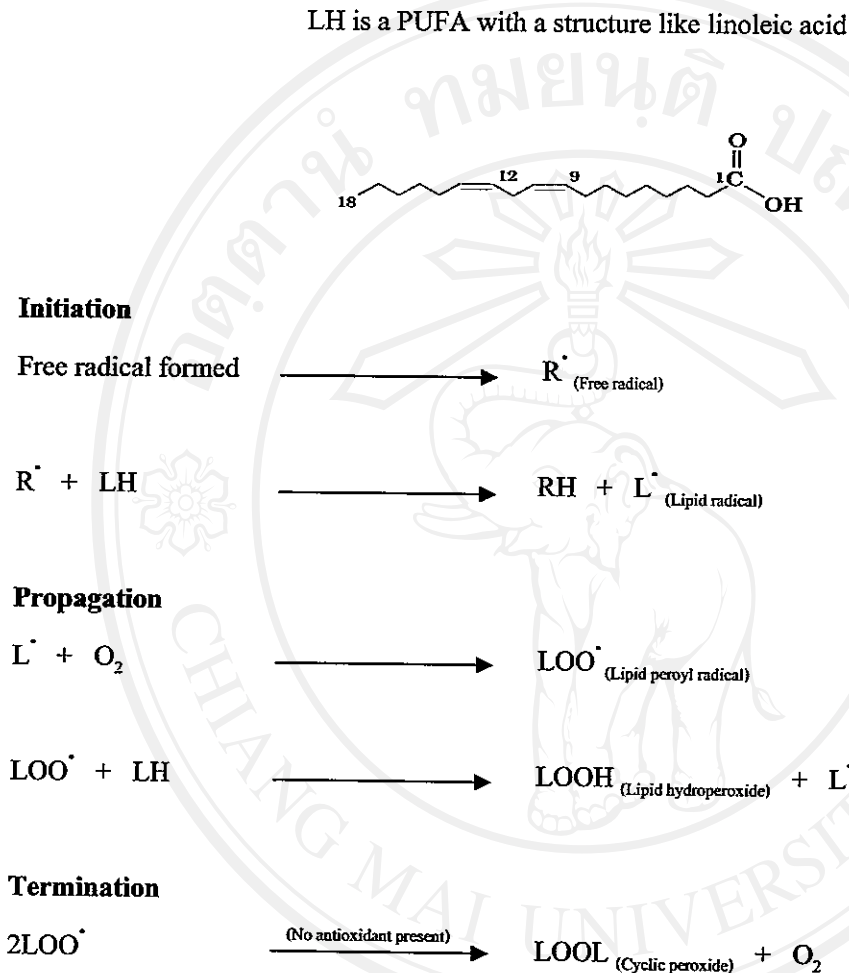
LH is a PUFA with a structure like linoleic acid

18 12 9 1C O OH

Initiation

Free radical formed → $R^{\cdot}$ (Free radical)

$R^{\cdot}$ + LH → RH + $L^{\cdot}$ (Lipid radical)

Propagation

$L^{\cdot}$ + $O_2$ → $LOO^{\cdot}$ (Lipid peroyl radical)

$LOO^{\cdot}$ + LH → LOOH (Lipid hydroperoxide) + $L^{\cdot}$

Termination

$2LOO^{\cdot}$ (No antioxidant present) → LOOL (Cyclic peroxide) + $O_2$

ทมยนต์ CHIANG MAI UNIVERSITY